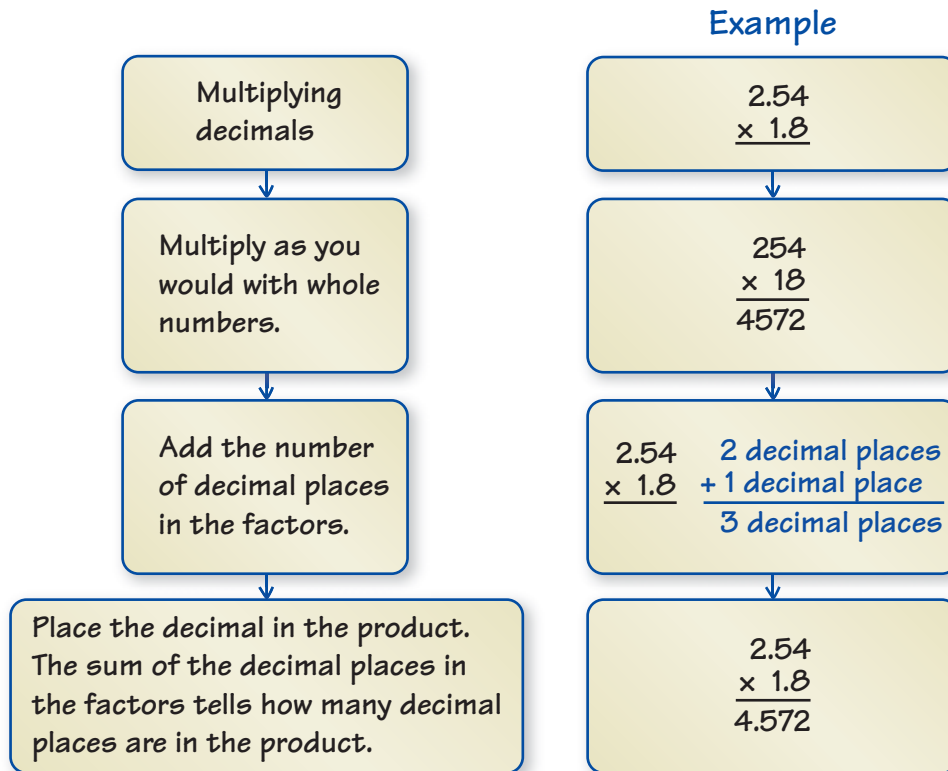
Example

Multiplying decimals

$\begin{array}{r} 2.54 \\ \times\ 1.8 \\ \hline \end{array}$

Multiply as you would with whole numbers.

$\begin{array}{r} 254 \\ \times\ 18 \\ \hline 4572 \end{array}$

Add the number of decimal places in the factors.

$\begin{array}{r} 2.54 \\ \times\ 1.8 \\ \hline \end{array}$ 2 decimal places
+ 1 decimal place
3 decimal places

Place the decimal in the product. The sum of the decimal places in the factors tells how many decimal places are in the product.

$\begin{array}{r} 2.54 \\ \times\ 1.8 \\ \hline 4.572 \end{array}$